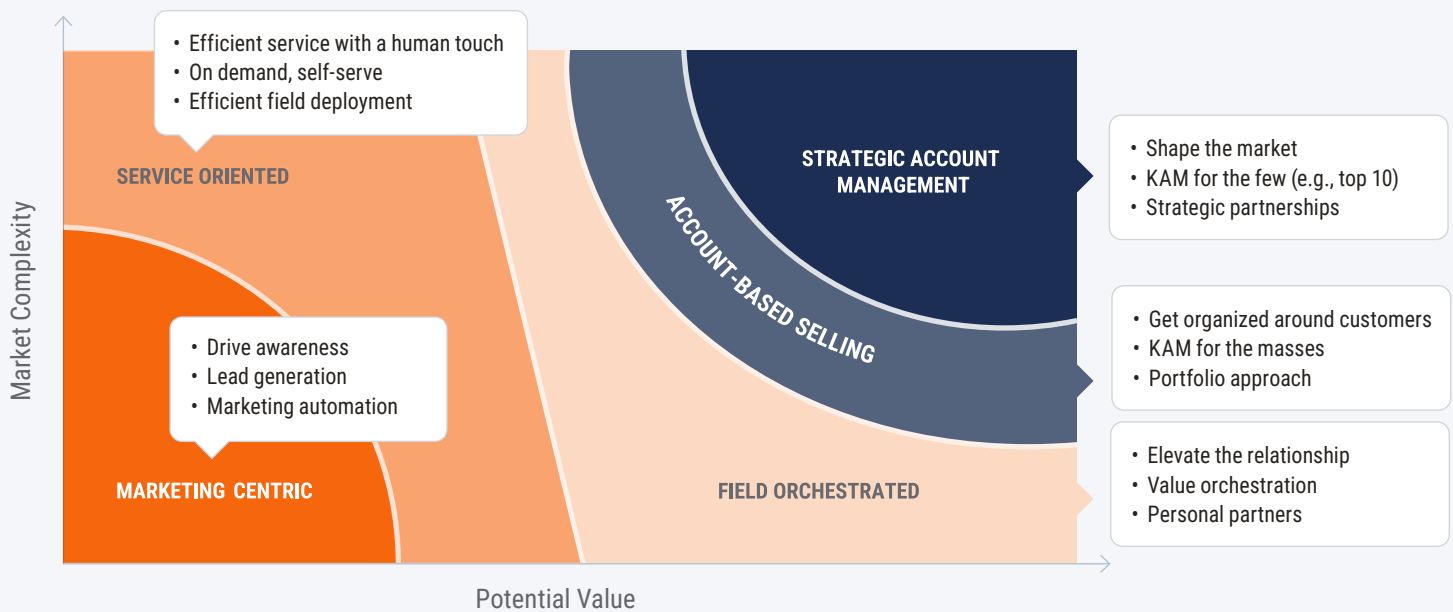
• Efficient service with a human touch
• On demand, self-serve
• Efficient field deployment

SERVICE ORIENTED

STRATEGIC ACCOUNT MANAGEMENT

• Shape the market
• KAM for the few (e.g., top 10)
• Strategic partnerships

ACCOUNT-BASED SELLING

• Get organized around customers
• KAM for the masses
• Portfolio approach

Market Complexity

• Drive awareness
• Lead generation
• Marketing automation

MARKETING CENTRIC

FIELD ORCHESTRATED

• Elevate the relationship
• Value orchestration
• Personal partners

Potential Value